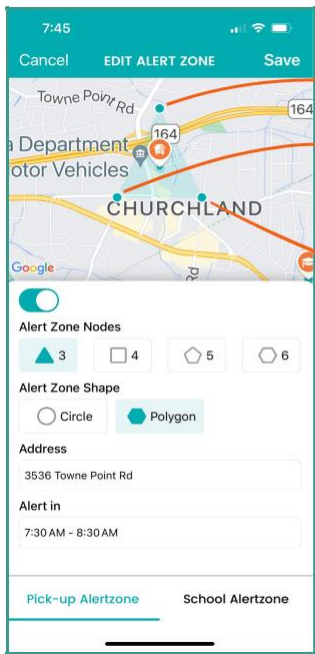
7:45

Cancel EDIT ALERT ZONE Save

Towne Point Rd
164
a Department
otor Vehicles
164
CHURCHLAND
Google

Alert Zone Nodes
3
4
5
6

Alert Zone Shape
Circle
Polygon

Address
3536 Towne Point Rd

Alert in
7:30 AM - 8:30 AM

Pick-up Alertzone
School Alertzone